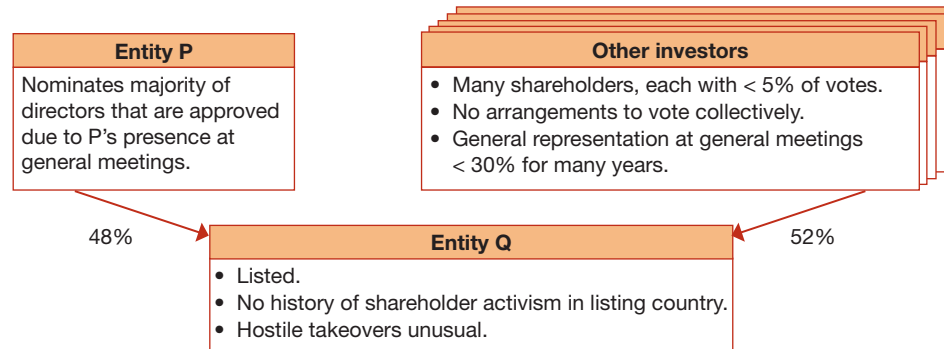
Entity P

Nominates majority of directors that are approved due to P’s presence at general meetings.

Other investors

• Many shareholders, each with < 5% of votes.
• No arrangements to vote collectively.
• General representation at general meetings < 30% for many years.

48%

52%

Entity Q

• Listed.
• No history of shareholder activism in listing country.
• Hostile takeovers unusual.